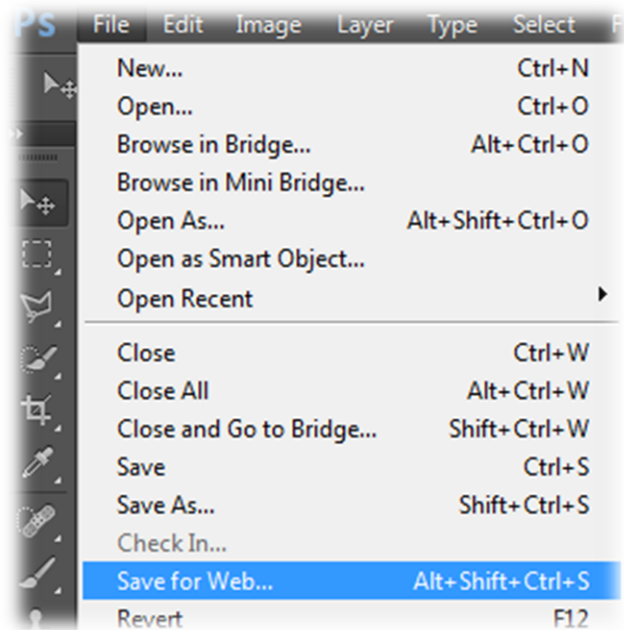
Ps File Edit Image Layer Type Select

| | |
|---|---|
| New... | Ctrl+N |
| Open... | Ctrl+O |
| Browse in Bridge... | Alt+Ctrl+O |
| Browse in Mini Bridge... | |
| Open As... | Alt+Shift+Ctrl+O |
| Open as Smart Object... | |
| Open Recent | |
| Close | Ctrl+W |
| Close All | Alt+Ctrl+W |
| Close and Go to Bridge... | Shift+Ctrl+W |
| Save | Ctrl+S |
| Save As... | Shift+Ctrl+S |
| Check In... | |
| Save for Web... | Alt+Shift+Ctrl+S |
| Revert | F12 |